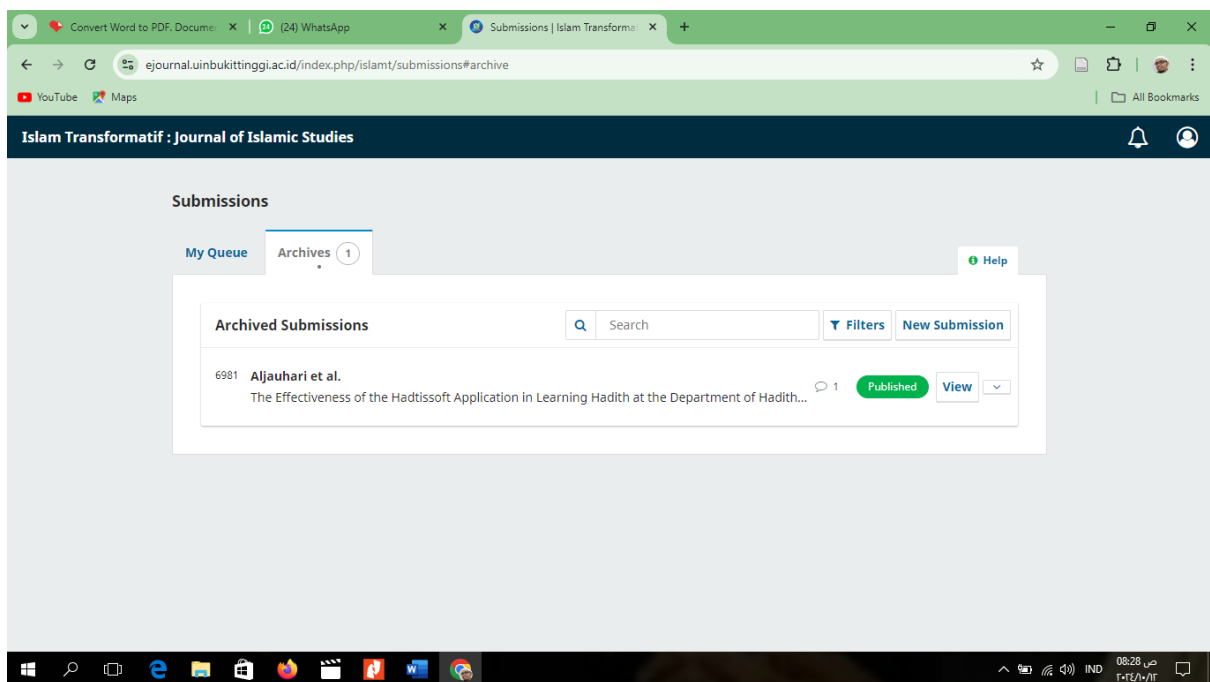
Convert Word to PDF. Documer ×
(24) WhatsApp ×
Submissions | Islam Transforma ×
+

ejournal.uinbukittinggi.ac.id/index.php/islamt/submissions#archive

YouTube Maps
All Bookmarks

Islam Transformatif : Journal of Islamic Studies

Submissions

My Queue
Archives 1
Help

Archived Submissions
Search
Filters
New Submission

6981 Aljauhari et al.
The Effectiveness of the Hadtissoft Application in Learning Hadith at the Department of Hadith...
1
Published
View

IND
08:28 ص
٢٠٢٤/١٠/١٣